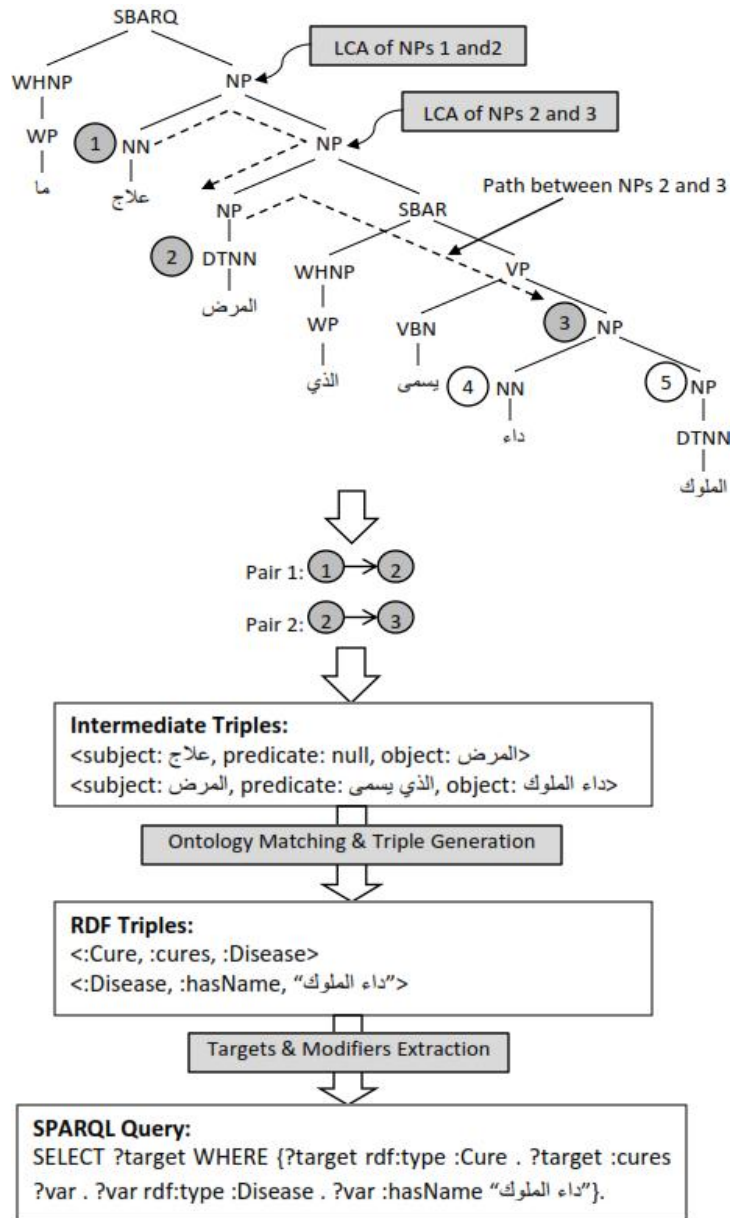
SBARQ

LCA of NPs 1 and2

WHNP

NP

LCA of NPs 2 and 3

WP

1 NN

NP

ما

علاج

Path between NPs 2 and 3

NP

SBAR

2 DTNN

WHNP

VP

المرض

WP

VBN

3 NP

الذي

يسمى

4 NN

5 NP

داء

DTNN

الملوك

Pair 1: 1 → 2

Pair 2: 2 → 3

**Intermediate Triples:**
<subject: علاج, predicate: null, object: المرض>
<subject: المرض, predicate: الذي يسمى, object: داء الملوك>

Ontology Matching & Triple Generation

**RDF Triples:**
<:Cure, :cures, :Disease>
<:Disease, :hasName, "داء الملوك">

Targets & Modifiers Extraction

**SPARQL Query:**
SELECT ?target WHERE {?target rdf:type :Cure . ?target :cures ?var . ?var rdf:type :Disease . ?var :hasName "داء الملوك"}.